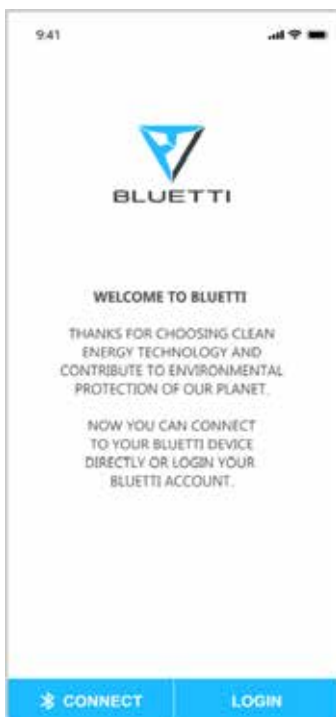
9:41

BLUETTI

WELCOME TO BLUETTI

THANKS FOR CHOOSING CLEAN ENERGY TECHNOLOGY AND CONTRIBUTE TO ENVIRONMENTAL PROTECTION OF OUR PLANET.

NOW YOU CAN CONNECT TO YOUR BLUETTI DEVICE DIRECTLY OR LOGIN YOUR BLUETTI ACCOUNT.

CONNECT

LOGIN